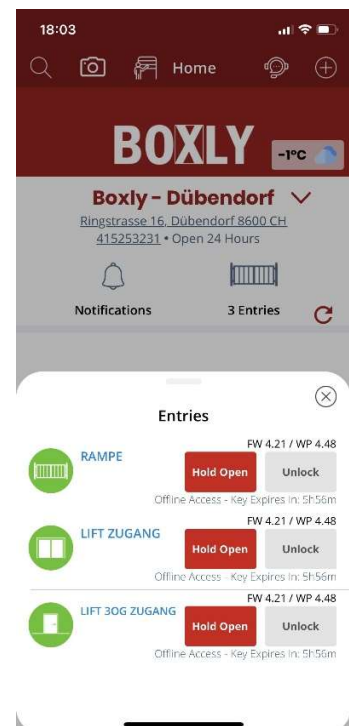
18:03

Home

BOXLY

-1°C

Boxly - Dübendorf

Ringstrasse 16, Dübendorf 8600 CH

415253231 • Open 24 Hours

Notifications

3 Entries

Entries

FW 4.21 / WP 4.48

RAMPE

Hold Open

Unlock

Offline Access - Key Expires In: 5h56m

FW 4.21 / WP 4.48

LIFT ZUGANG

Hold Open

Unlock

Offline Access - Key Expires In: 5h56m

FW 4.21 / WP 4.48

LIFT 3OG ZUGANG

Hold Open

Unlock

Offline Access - Key Expires In: 5h56m